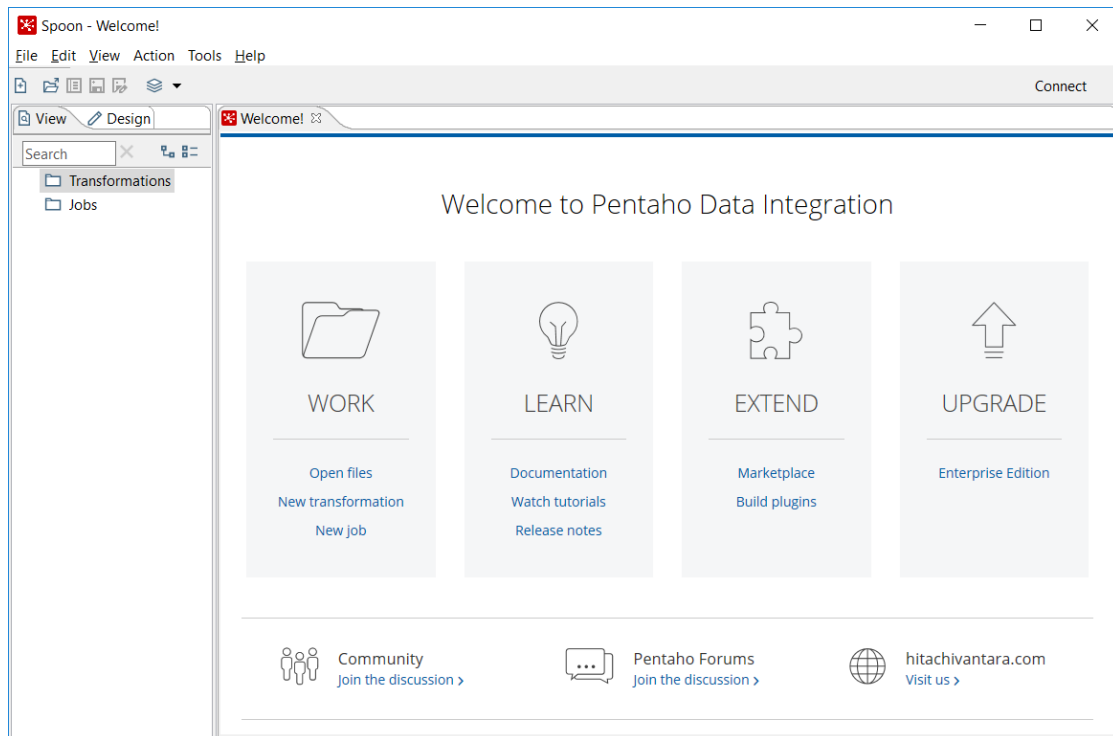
Spoon - Welcome!

File Edit View Action Tools Help

Connect

View Design

Search

Transformations

Jobs

Welcome!

Welcome to Pentaho Data Integration

WORK

Open files

New transformation

New job

LEARN

Documentation

Watch tutorials

Release notes

EXTEND

Marketplace

Build plugins

UPGRADE

Enterprise Edition

Community

Join the discussion ›

Pentaho Forums

Join the discussion ›

hitachivantara.com

Visit us ›